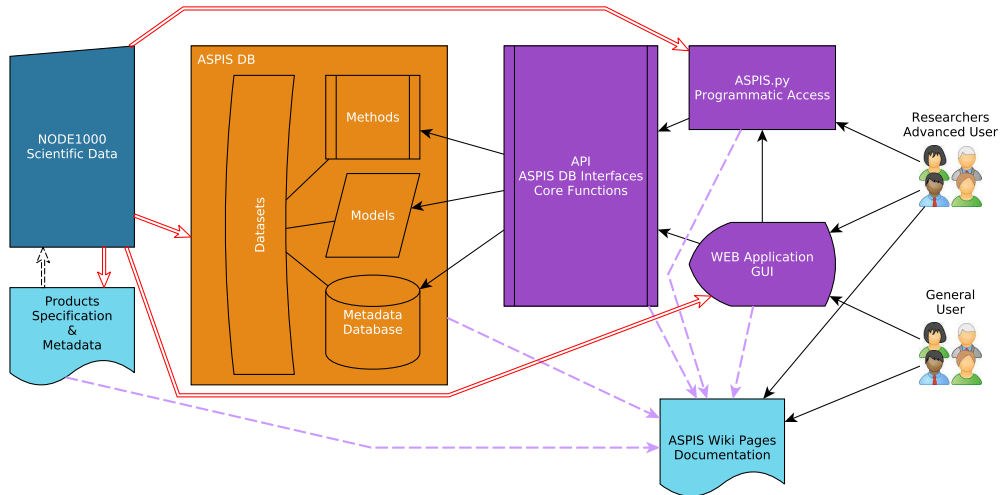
NODE1000
Scientific Data

Products
Specification
&
Metadata

ASPIS DB

Datasets

Methods

Models

Metadata
Database

API
ASPIS DB Interfaces
Core Functions

ASPIS.py
Programmatic Access

WEB Application
GUI

Researchers
Advanced User

General
User

ASPIS Wiki Pages
Documentation